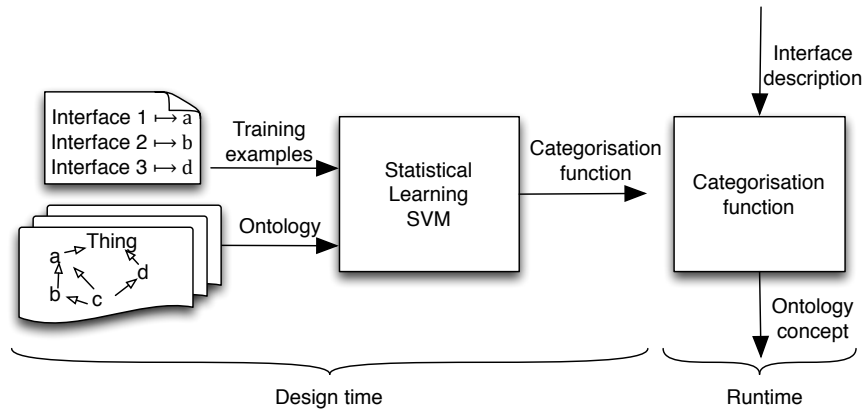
Interface 1 $\mapsto$ a
Interface 2 $\mapsto$ b
Interface 3 $\mapsto$ d

Training examples

Thing
a
b
c
d

Ontology

Statistical Learning SVM

Categorisation function

Interface description

Categorisation function

Ontology concept

Design time

Runtime